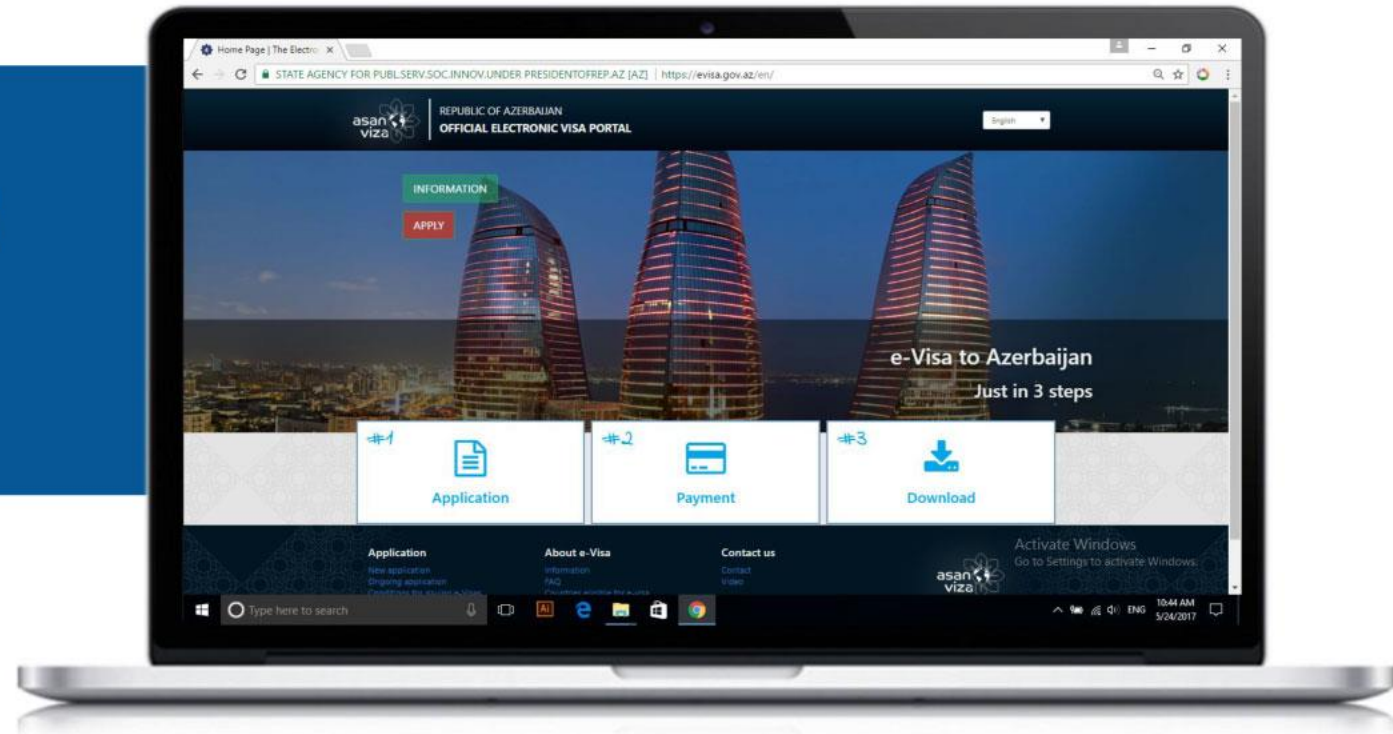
Home Page | The Electro ×

STATE AGENCY FOR PUBL.SERV.SOC.INNOV.UNDER PRESIDENTOFREP.AZ [AZ] | https://evisa.gov.az/en/

asan viza

REPUBLIC OF AZERBAIJAN
OFFICIAL ELECTRONIC VISA PORTAL

English

INFORMATION

APPLY

e-Visa to Azerbaijan
Just in 3 steps

#1
Application

#2
Payment

#3
Download

Application
New application
Ongoing application
Conditions for issuing e-Visas

About e-Visa
Information
FAQ
Countries eligible for e-visa

Contact us
Contact
Video

asan viza

Activate Windows
Go to Settings to activate Windows.

Type here to search

ENG 10:44 AM 5/24/2017